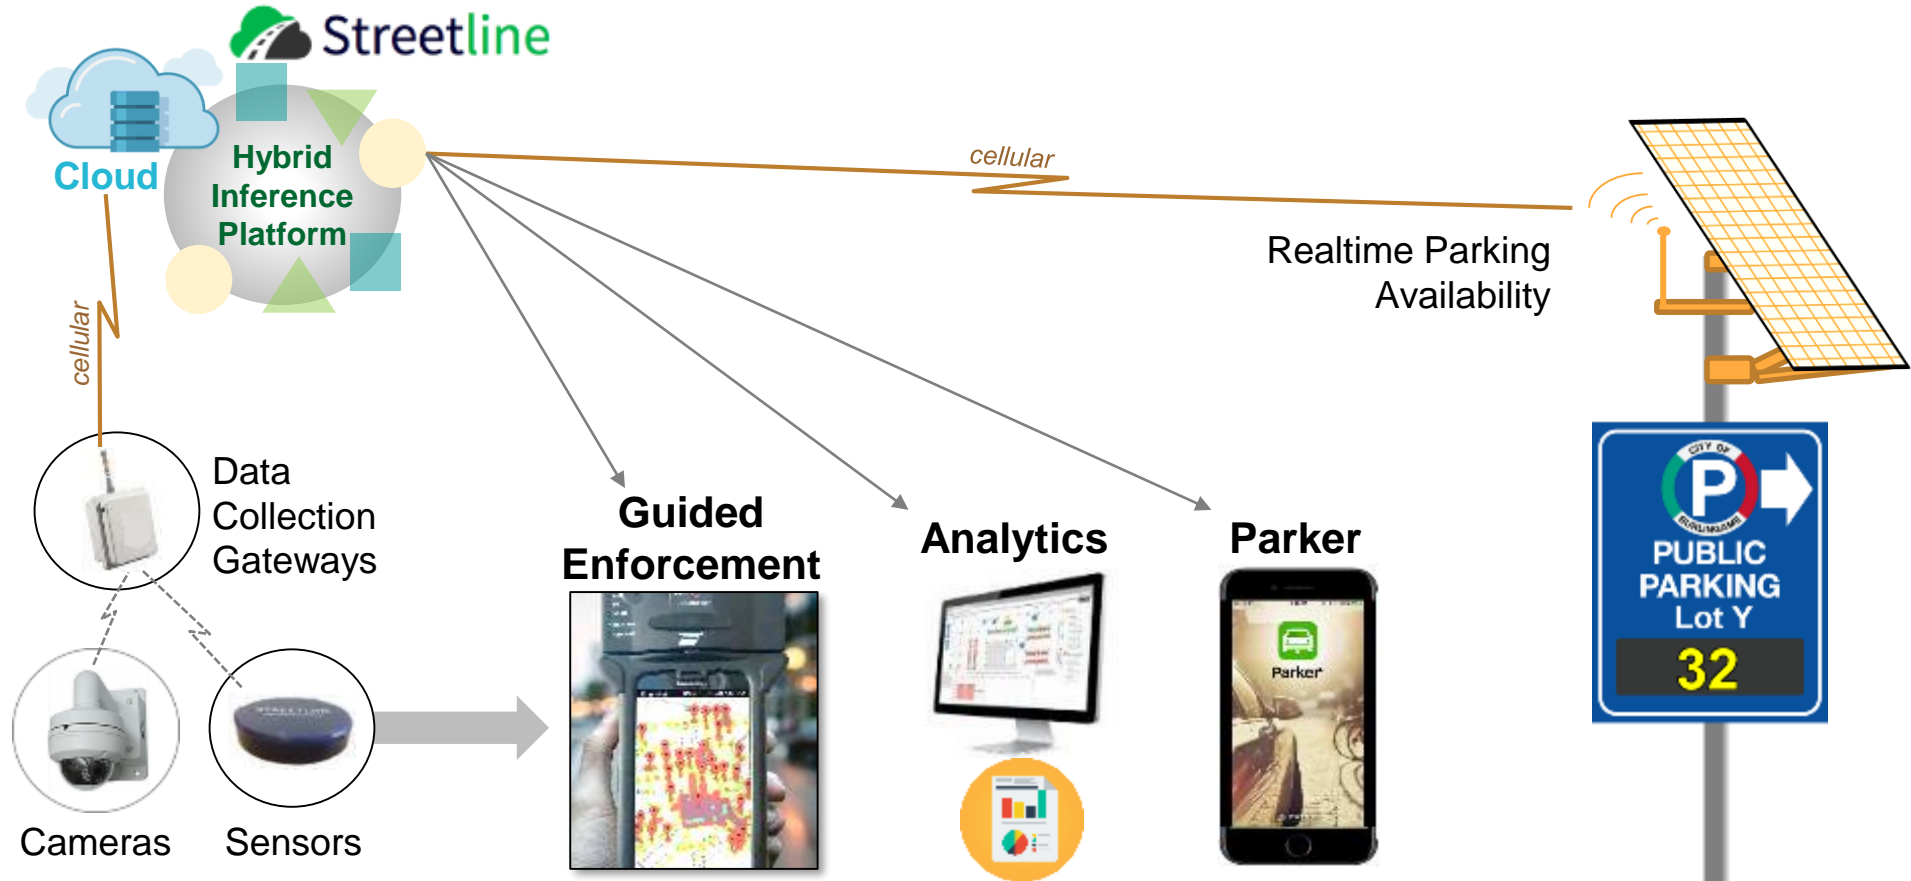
Streetline

Cloud

Hybrid Inference Platform

cellular

cellular

Realtime Parking Availability

Data Collection Gateways

Guided Enforcement

Analytics

Parker

Parker

CITY OF

P

PUBLIC PARKING Lot Y

32

Cameras

Sensors